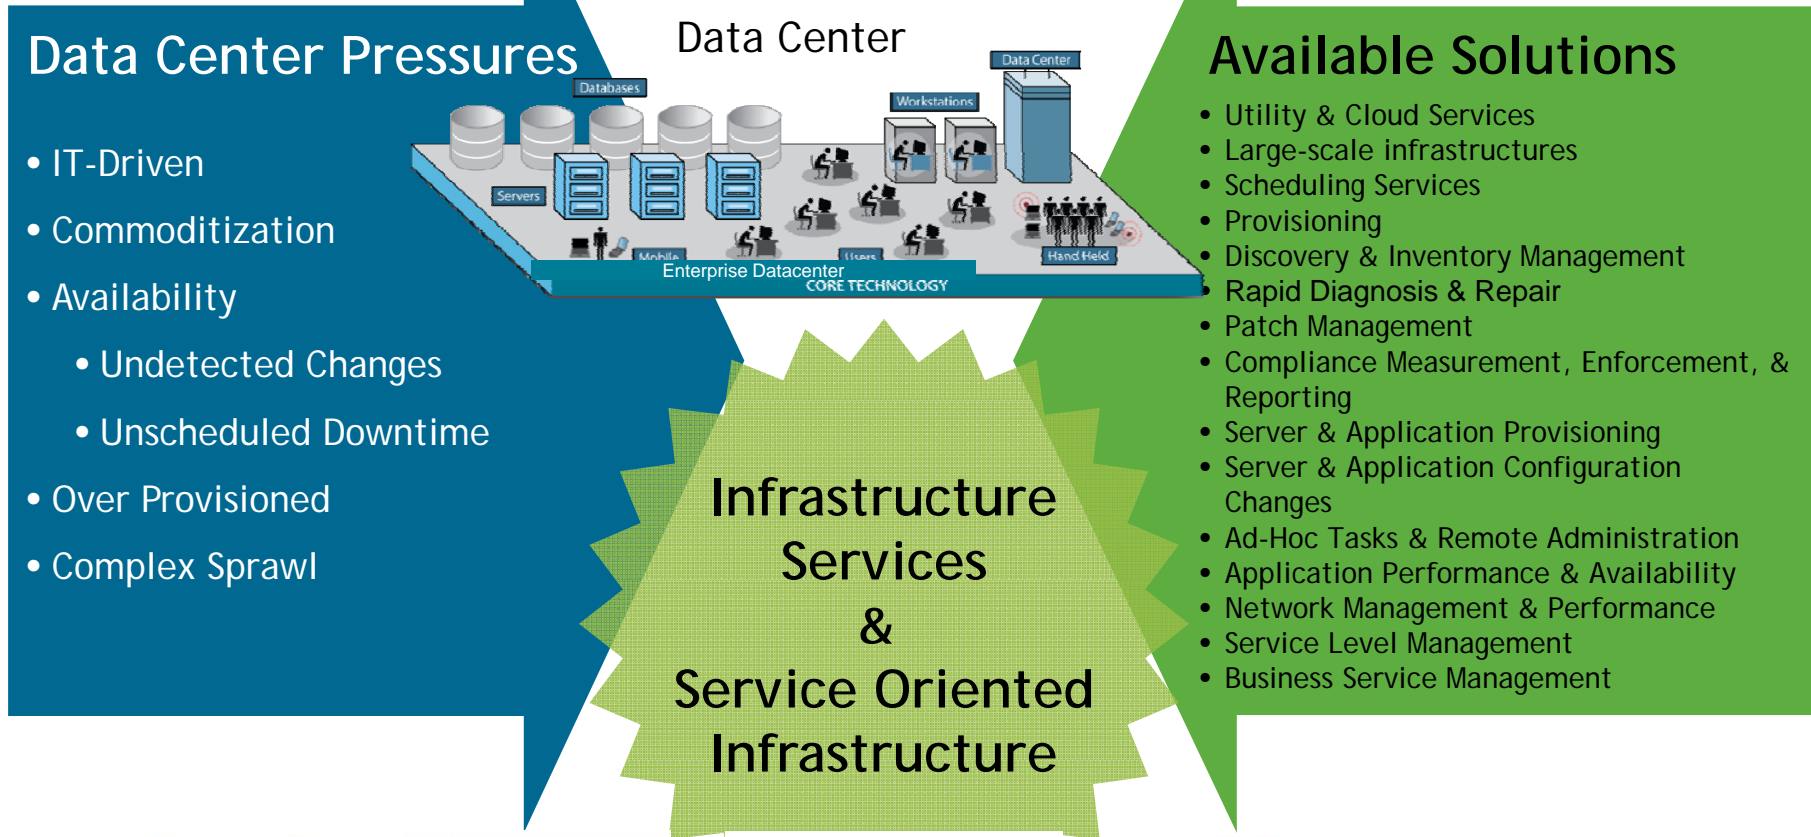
Data Center Pressures

• IT-Driven
• Commoditization
• Availability
• Undetected Changes
• Unscheduled Downtime
• Over Provisioned
• Complex Sprawl

Data Center

Databases
Workstations
Data Center
Servers
Mobile
Users
Hand Held
Enterprise Datacenter
CORE TECHNOLOGY

Available Solutions

• Utility & Cloud Services
• Large-scale infrastructures
• Scheduling Services
• Provisioning
• Discovery & Inventory Management
• Rapid Diagnosis & Repair
• Patch Management
• Compliance Measurement, Enforcement, & Reporting
• Server & Application Provisioning
• Server & Application Configuration Changes
• Ad-Hoc Tasks & Remote Administration
• Application Performance & Availability
• Network Management & Performance
• Service Level Management
• Business Service Management

Infrastructure Services & Service Oriented Infrastructure